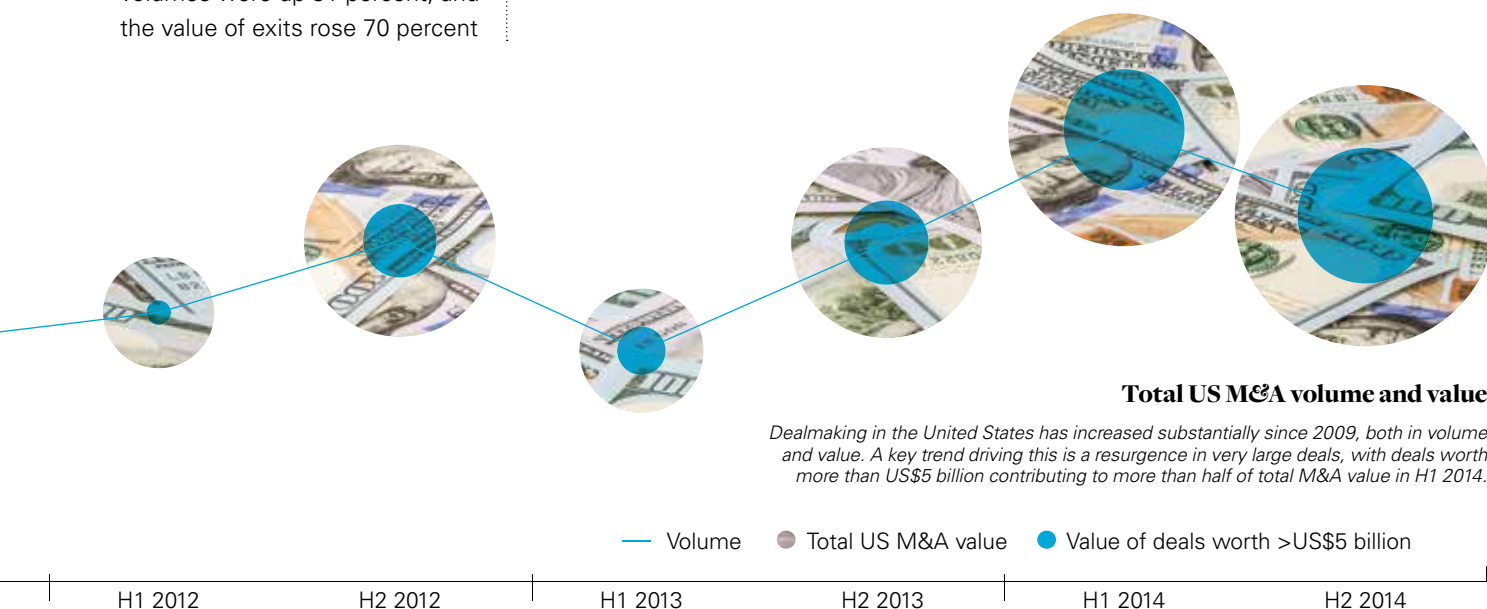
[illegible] the value of exits rose 70 percent

Total US M&A volume and value

Dealmaking in the United States has increased substantially since 2009, both in volume and value. A key trend driving this is a resurgence in very large deals, with deals worth more than US$5 billion contributing to more than half of total M&A value in H1 2014.

Volume Total US M&A value Value of deals worth >US$5 billion

H1 2012 H2 2012 H1 2013 H2 2013 H1 2014 H2 2014